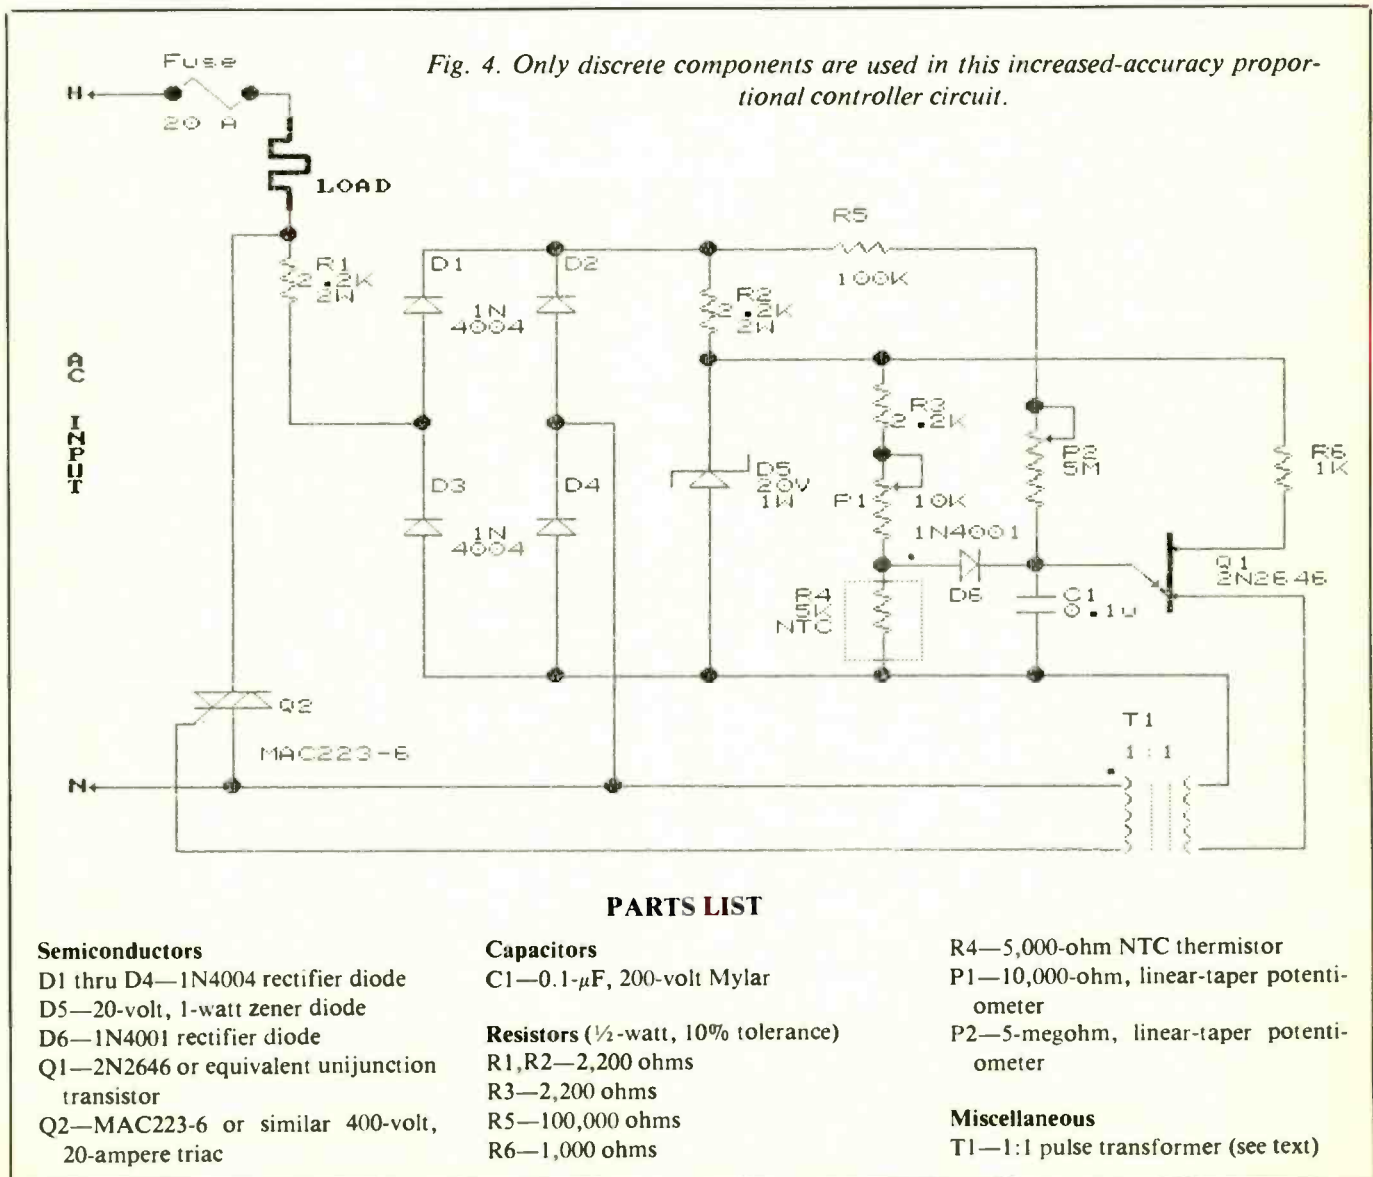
Fig. 4. Only discrete components are used in this increased-accuracy proportional controller circuit.

Fuse
H
20 A
LOAD
R5
R1 2.2K 2W
D1
D2
100K
R2 2.2K 2W
1N 4004
AC INPUT
R3 2.2K
P2 5M
R6 1K
D3
D4
D5 20V 1W
P1
10K
1N 4004
1N4001
Q1 2N2646
R4 5K NTC
D6
C1 0.1u
Q2
T1
1:1
MAC223-6
N

PARTS LIST

Semiconductors
D1 thru D4—1N4004 rectifier diode
D5—20-volt, 1-watt zener diode
D6—1N4001 rectifier diode
Q1—2N2646 or equivalent unijunction transistor
Q2—MAC223-6 or similar 400-volt, 20-ampere triac

Capacitors
C1—0.1-$\mu$F, 200-volt Mylar

Resistors (½-watt, 10% tolerance)
R1,R2—2,200 ohms
R3—2,200 ohms
R5—100,000 ohms
R6—1,000 ohms

R4—5,000-ohm NTC thermistor
P1—10,000-ohm, linear-taper potentiometer
P2—5-megohm, linear-taper potentiometer

Miscellaneous
T1—1:1 pulse transformer (see text)